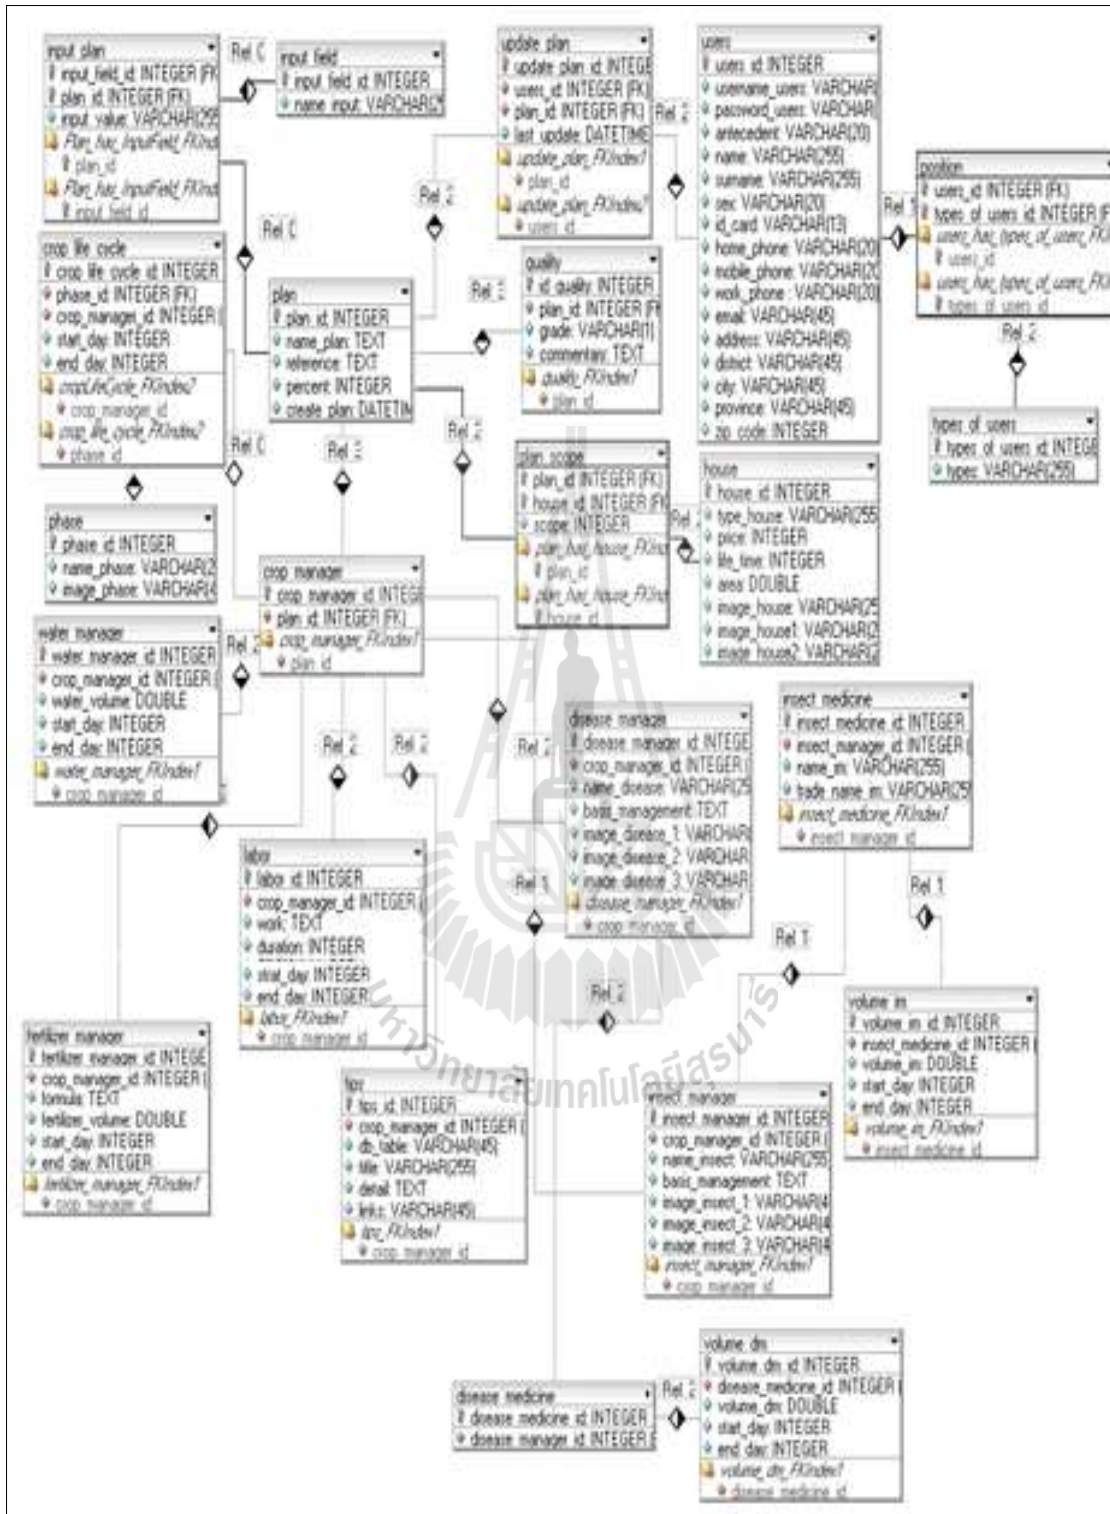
input plan
input_field_id INTEGER (FK)
plan_id INTEGER (FK)
input_value VARCHAR(255)
Plan_has_InputField_FKIndex
plan_id
Plan_has_InputField_FKIndex
input_field_id

Rel 0

input field
input_field_id INTEGER
name_input VARCHAR(255)

update plan
update_plan_id INTEGER
users_id INTEGER (FK)
plan_id INTEGER (FK)
last_update DATETIME
update_plan_FKIndex1
plan_id
update_plan_FKIndex1
users_id

Rel 2

users
users_id INTEGER
username_users VARCHAR
password_users VARCHAR
antecedent VARCHAR(20)
name VARCHAR(255)
surname VARCHAR(255)
sex VARCHAR(20)
id_card VARCHAR(13)
home_phone VARCHAR(20)
mobile_phone VARCHAR(20)
work_phone VARCHAR(20)
email VARCHAR(45)
address VARCHAR(45)
district VARCHAR(45)
city VARCHAR(45)
province VARCHAR(45)
zip_code INTEGER

Rel 1

position
users_id INTEGER (FK)
types_of_users_id INTEGER (FK)
users_has_types_of_users_FKIndex
users_id
users_has_types_of_users_FKIndex
types_of_users_id

Rel 2

types of users
types_of_users_id INTEGER
types VARCHAR(255)

Rel 2

Rel 0

crop life cycle
crop_life_cycle_id INTEGER
phase_id INTEGER (FK)
crop_manager_id INTEGER
start_day INTEGER
end_day INTEGER
cropLifeCycle_FKIndex1
crop_manager_id
crop_life_cycle_FKIndex2
phase_id

plan
plan_id INTEGER
name_plan TEXT
reference TEXT
percent INTEGER
create_plan DATETIME

Rel 1

quality
id_quality INTEGER
plan_id INTEGER (FK)
grade VARCHAR(1)
commentary TEXT
quality_FKIndex1
plan_id

Rel 0

Rel 3

Rel 2

plan scope
plan_id INTEGER (FK)
house_id INTEGER (FK)
scope INTEGER
plan_has_house_FKIndex
plan_id
plan_has_house_FKIndex
house_id

Rel 2

house
house_id INTEGER
type_house VARCHAR(255)
price INTEGER
life_time INTEGER
area DOUBLE
image_house VARCHAR(255)
image_house1 VARCHAR(255)
image_house2 VARCHAR(255)

phase
phase_id INTEGER
name_phase VARCHAR(255)
image_phase VARCHAR(45)

crop manager
crop_manager_id INTEGER
plan_id INTEGER (FK)
crop_manager_FKIndex1
plan_id

water manager
water_manager_id INTEGER
crop_manager_id INTEGER
water_volume DOUBLE
start_day INTEGER
end_day INTEGER
water_manager_FKIndex1
crop_manager_id

Rel 2

Rel 2

Rel 2

Rel 2

disease manager
disease_manager_id INTEGER
crop_manager_id INTEGER
name_disease VARCHAR(255)
basis_management TEXT
image_disease_1 VARCHAR
image_disease_2 VARCHAR
image_disease_3 VARCHAR
disease_manager_FKIndex1
crop_manager_id

insect medicine
insect_medicine_id INTEGER
insect_manager_id INTEGER
name_im VARCHAR(255)
trade_name_im VARCHAR(255)
insect_medicine_FKIndex1
insect_manager_id

labor
labor_id INTEGER
crop_manager_id INTEGER
work TEXT
duration INTEGER
strat_day INTEGER
end_day INTEGER
labor_FKIndex1
crop_manager_id

Rel 1

Rel 1

Rel 1

Rel 2

volume im
volume_im_id INTEGER
insect_medicine_id INTEGER
volume_im DOUBLE
start_day INTEGER
end_day INTEGER
volume_im_FKIndex1
insect_medicine_id

fertilizer manager
fertilizer_manager_id INTEGER
crop_manager_id INTEGER
formula TEXT
fertilizer_volume DOUBLE
start_day INTEGER
end_day INTEGER
fertilizer_manager_FKIndex1
crop_manager_id

tips
tips_id INTEGER
crop_manager_id INTEGER
db_table VARCHAR(45)
title VARCHAR(255)
detail TEXT
links VARCHAR(45)
tips_FKIndex1
crop_manager_id

insect manager
insect_manager_id INTEGER
crop_manager_id INTEGER
name_insect VARCHAR(255)
basis_management TEXT
image_insect_1 VARCHAR(45)
image_insect_2 VARCHAR(45)
image_insect_3 VARCHAR(45)
insect_manager_FKIndex1
crop_manager_id

volume dm
volume_dm_id INTEGER
disease_medicine_id INTEGER
volume_dm DOUBLE
start_day INTEGER
end_day INTEGER
volume_dm_FKIndex1
disease_medicine_id

Rel 2

disease medicine
disease_medicine_id INTEGER
disease_manager_id INTEGER

มหาวิทยาลัยเทคโนโลยีสุรนารี